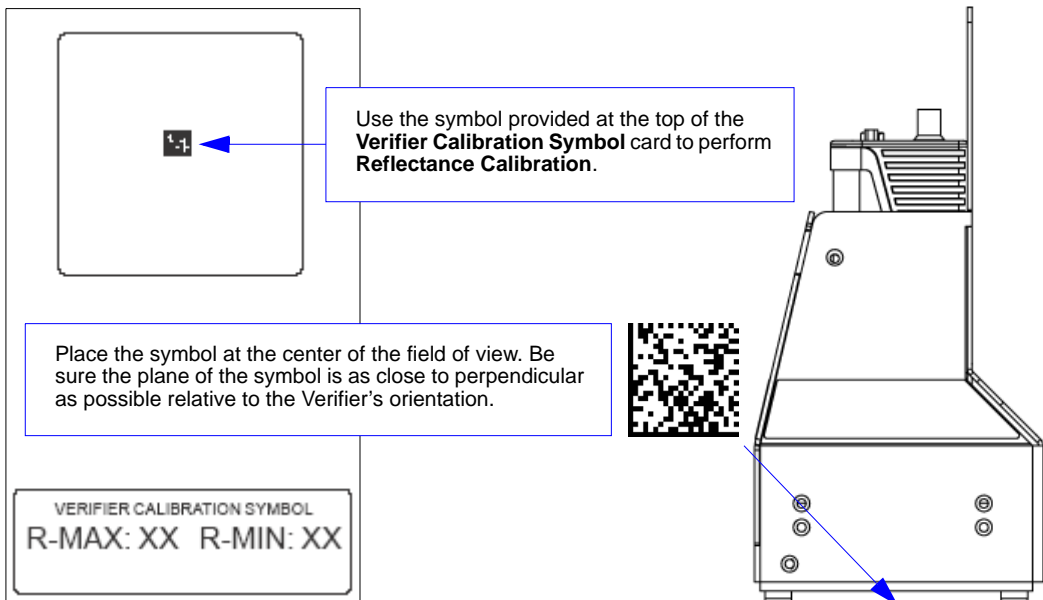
Use the symbol provided at the top of the **Verifier Calibration Symbol** card to perform **Reflectance Calibration**.

Place the symbol at the center of the field of view. Be sure the plane of the symbol is as close to perpendicular as possible relative to the Verifier's orientation.

VERIFIER CALIBRATION SYMBOL
R-MAX: XX R-MIN: XX